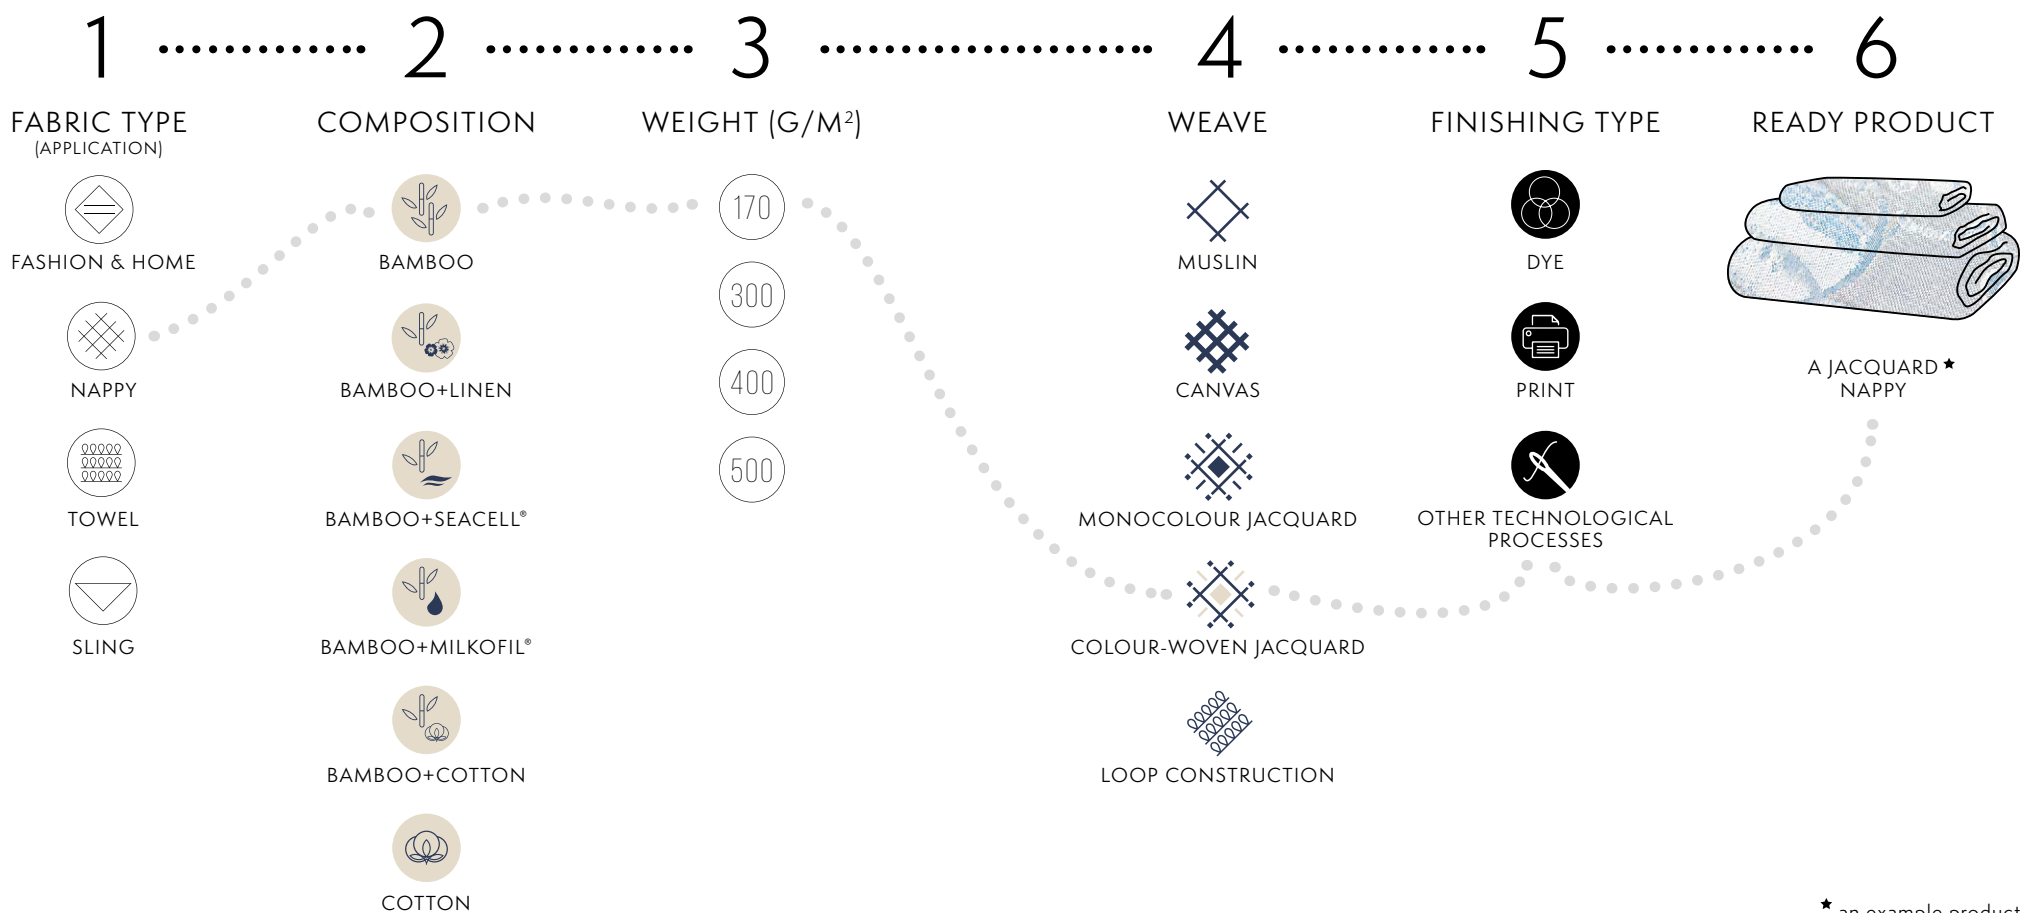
1 2 3 4 5 6

FABRIC TYPE
(APPLICATION)

FASHION & HOME

NAPPY

TOWEL

SLING

COMPOSITION

BAMBOO

BAMBOO+LINEN

BAMBOO+SEACELL®

BAMBOO+MILKOFIL®

BAMBOO+COTTON

COTTON

WEIGHT (G/M$^2$)

170

300

400

500

WEAVE

MUSLIN

CANVAS

MONOCOLOUR JACQUARD

COLOUR-WOVEN JACQUARD

LOOP CONSTRUCTION

FINISHING TYPE

DYE

PRINT

OTHER TECHNOLOGICAL PROCESSES

READY PRODUCT

A JACQUARD ★
NAPPY

★ an example product